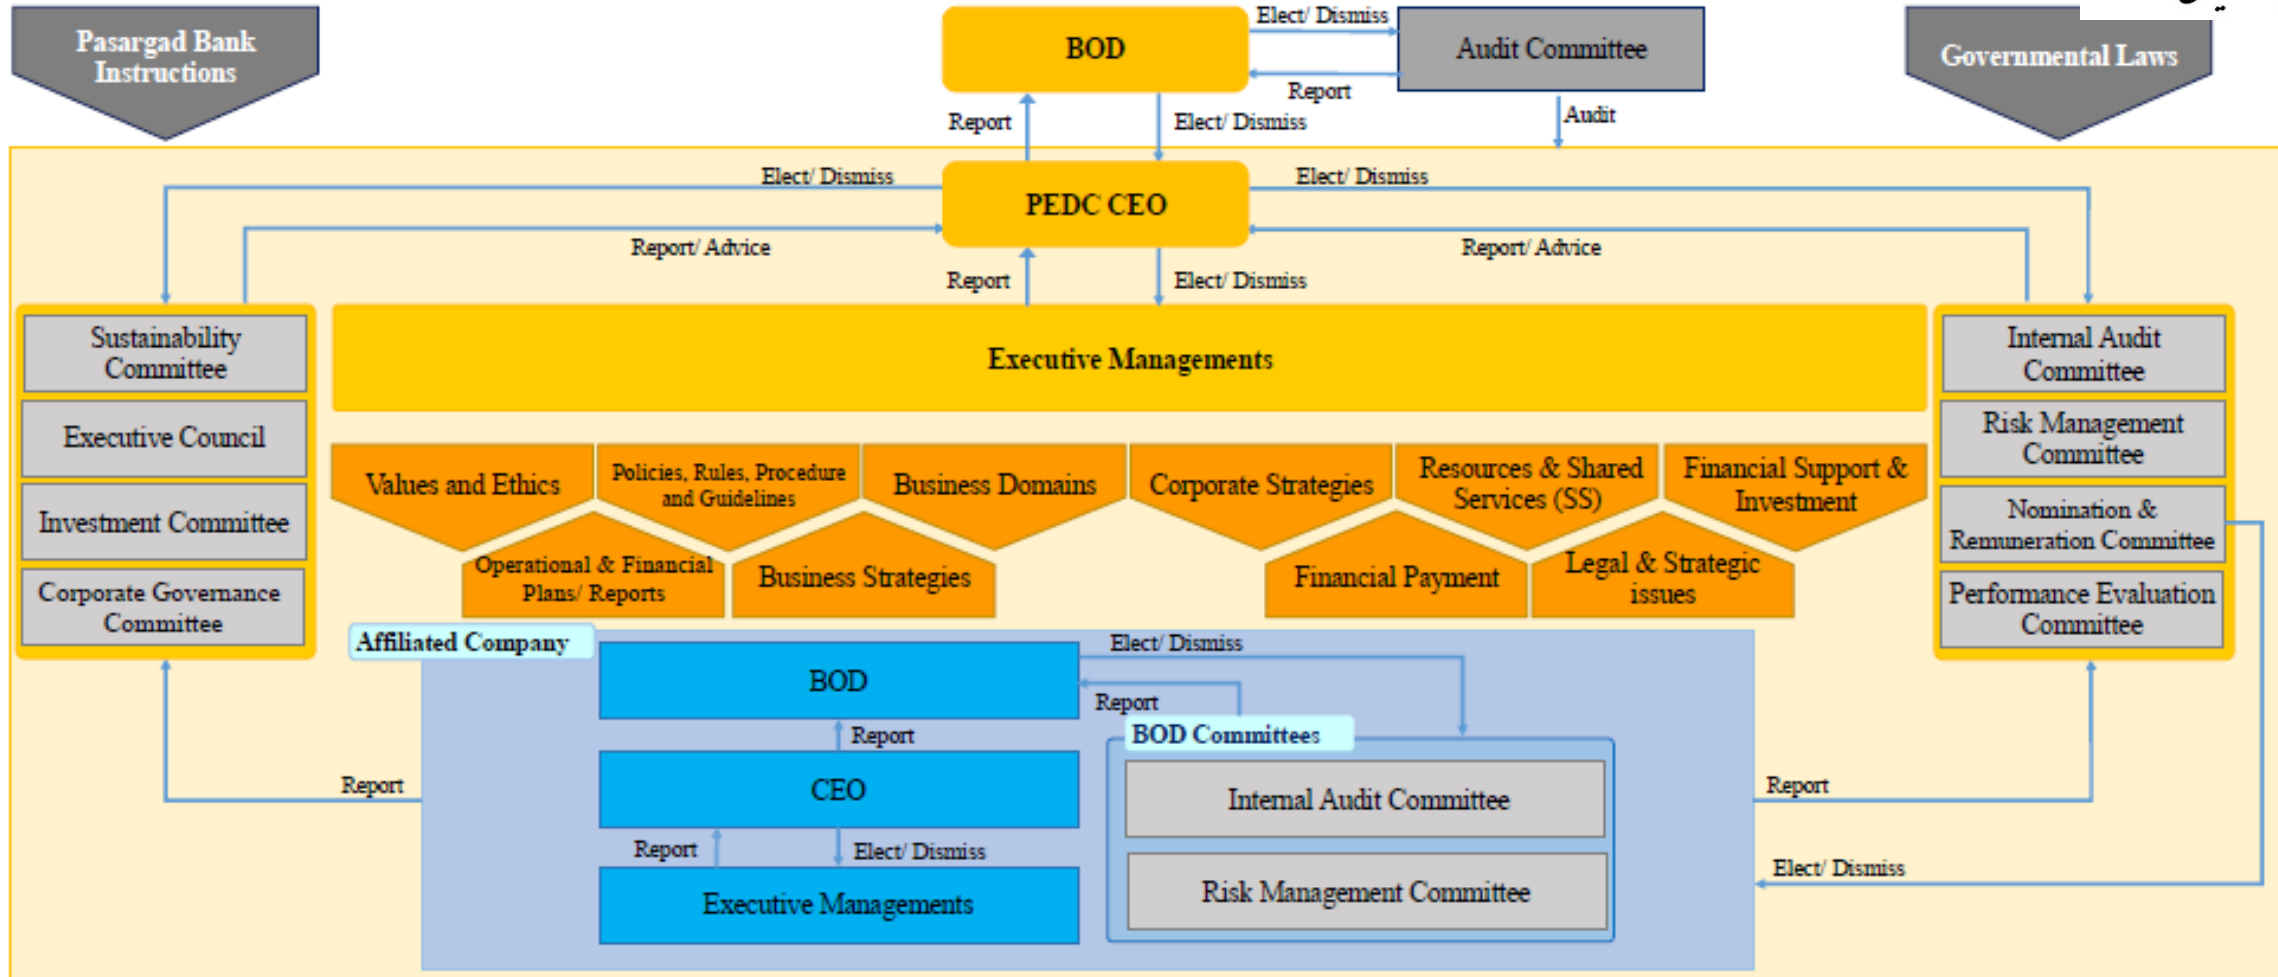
Pasargad Bank Instructions

BOD

Elect/ Dismiss

Audit Committee

Report

Governmental Laws

Report

Elect/ Dismiss

Audit

Elect/ Dismiss

PEDC CEO

Elect/ Dismiss

Report/ Advice

Report/ Advice

Report

Elect/ Dismiss

Sustainability Committee

Executive Council

Investment Committee

Corporate Governance Committee

Executive Managements

Internal Audit Committee

Risk Management Committee

Nomination & Remuneration Committee

Performance Evaluation Committee

Values and Ethics

Policies, Rules, Procedure and Guidelines

Business Domains

Corporate Strategies

Resources & Shared Services (SS)

Financial Support & Investment

Operational & Financial Plans/ Reports

Business Strategies

Financial Payment

Legal & Strategic issues

Affiliated Company

BOD

Elect/ Dismiss

Report

Report

BOD Committees

CEO

Internal Audit Committee

Report

Report

Report

Elect/ Dismiss

Risk Management Committee

Executive Managements

Elect/ Dismiss